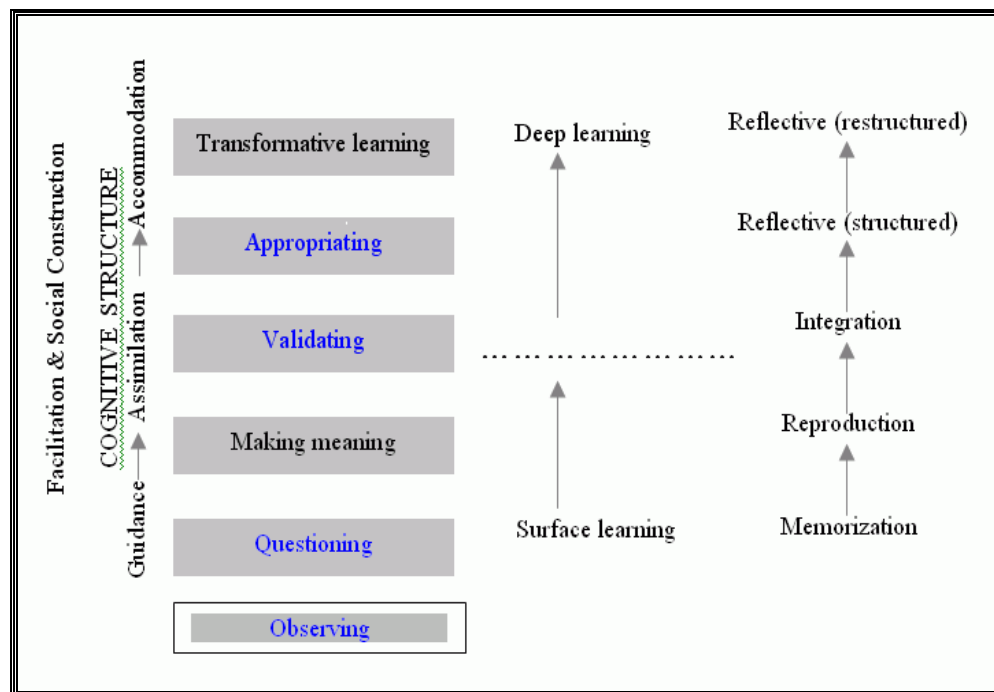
Facilitation & Social Construction

COGNITIVE STRUCTURE

Gudance → Assimilation → Accommodation

Transformative learning

Appropriating

Validating

Making meaning

Questioning

Observing

Deep learning

Surface learning

Reflective (restructured)

Reflective (structured)

Integration

Reproduction

Memorization